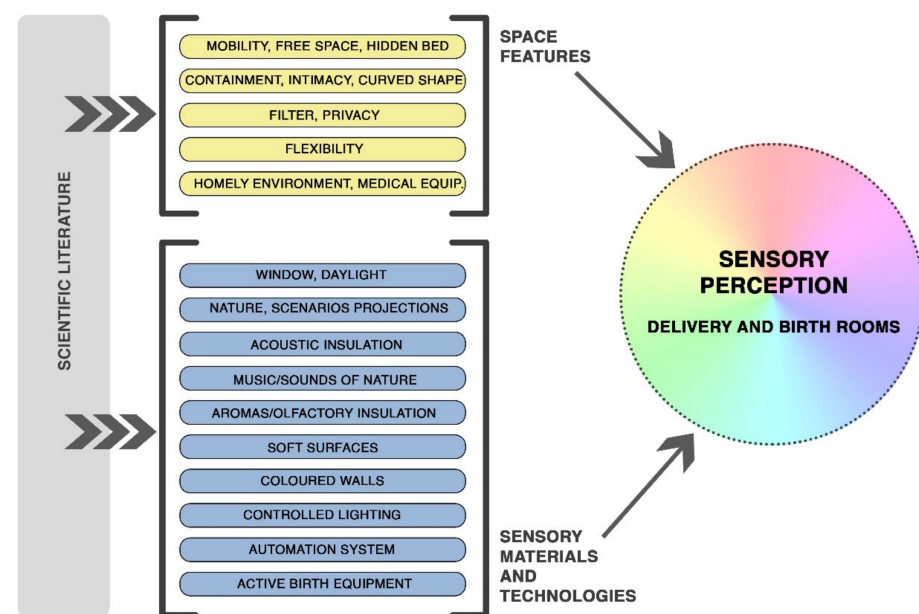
SCIENTIFIC LITERATURE

MOBILITY, FREE SPACE, HIDDEN BED
CONTAINMENT, INTIMACY, CURVED SHAPE
FILTER, PRIVACY
FLEXIBILITY
HOMELY ENVIRONMENT, MEDICAL EQUIP.

SPACE FEATURES

WINDOW, DAYLIGHT
NATURE, SCENARIOS PROJECTIONS
ACOUSTIC INSULATION
MUSIC/SOUNDS OF NATURE
AROMAS/OLFACTORY INSULATION
SOFT SURFACES
COLOURED WALLS
CONTROLLED LIGHTING
AUTOMATION SYSTEM
ACTIVE BIRTH EQUIPMENT

SENSORY MATERIALS AND TECHNOLOGIES

SENSORY PERCEPTION
DELIVERY AND BIRTH ROOMS